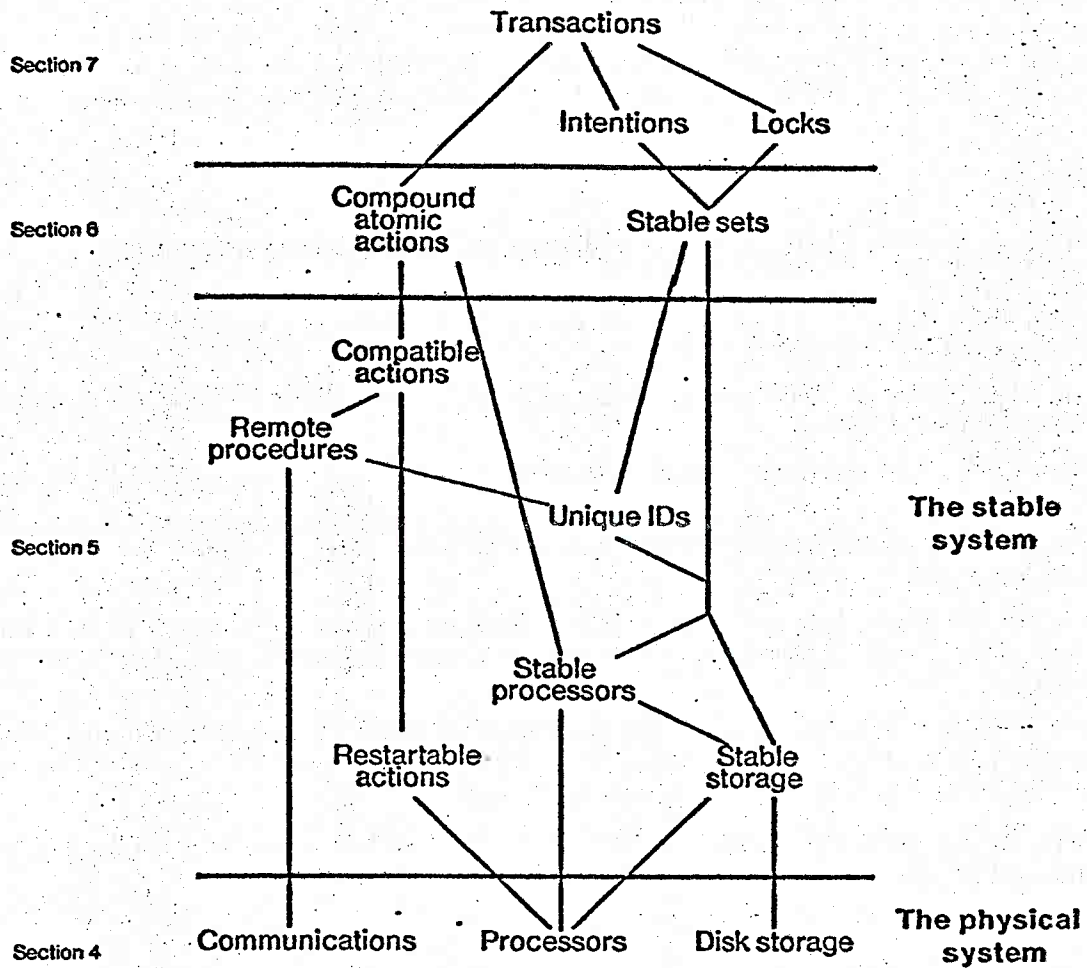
Transactions

Section 7

Intentions Locks

Compound atomic actions

Section 6

Stable sets

Compatible actions

Remote procedures

Unique IDs

The stable system

Section 5

Stable processors

Restartable actions

Stable storage

The physical system

Section 4

Communications

Processors

Disk storage